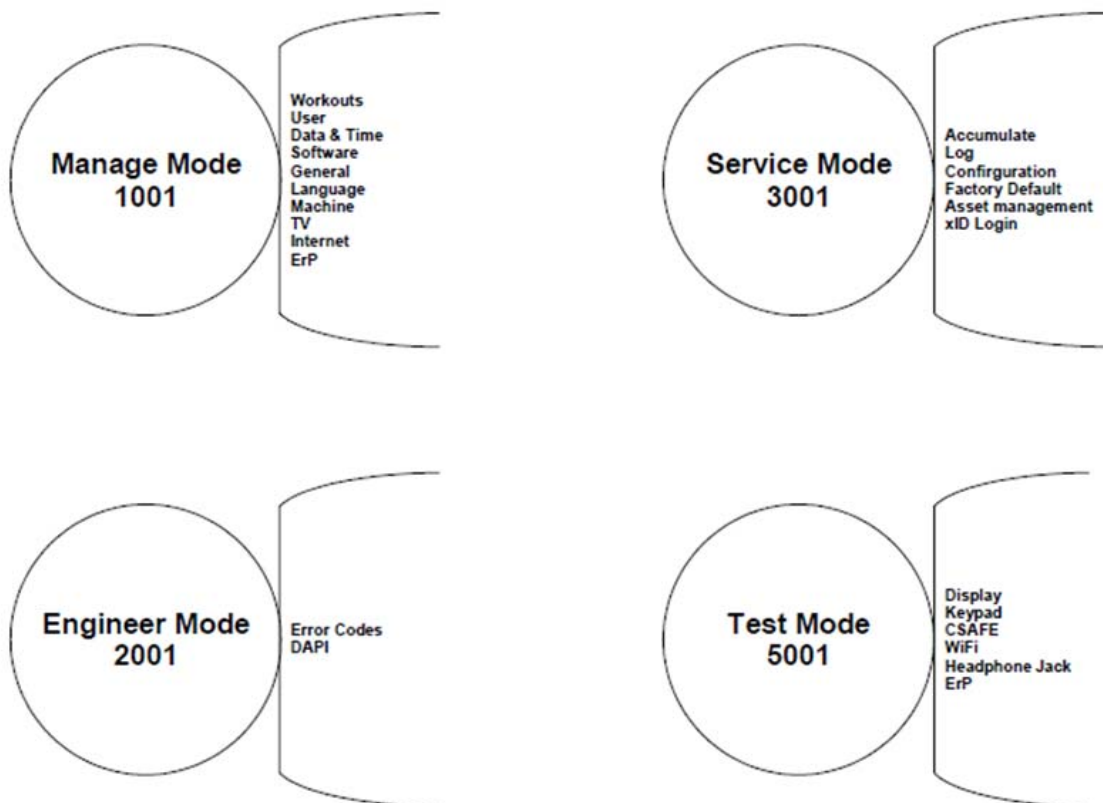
Manage Mode
1001

Workouts
User
Data & Time
Software
General
Language
Machine
TV
Internet
ErP

Service Mode
3001

Accumulate
Log
Confirguration
Factory Default
Asset management
xID Login

Engineer Mode
2001

Error Codes
DAPI

Test Mode
5001

Display
Keypad
CSAFE
WiFi
Headphone Jack
ErP